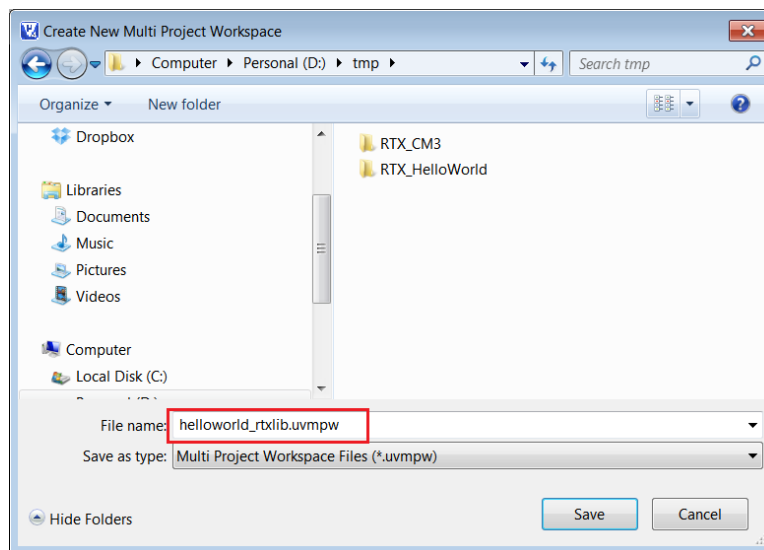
Create New Multi Project Workspace

Computer ▸ Personal (D:) ▸ tmp ▸

Search tmp

Organize ▾ New folder

Dropbox

Libraries

Documents

Music

Pictures

Videos

Computer

Local Disk (C:)

RTX_CM3

RTX_HelloWorld

File name: helloworld_rtxlib.uvmpw

Save as type: Multi Project Workspace Files (*.uvmpw)

Hide Folders

Save

Cancel